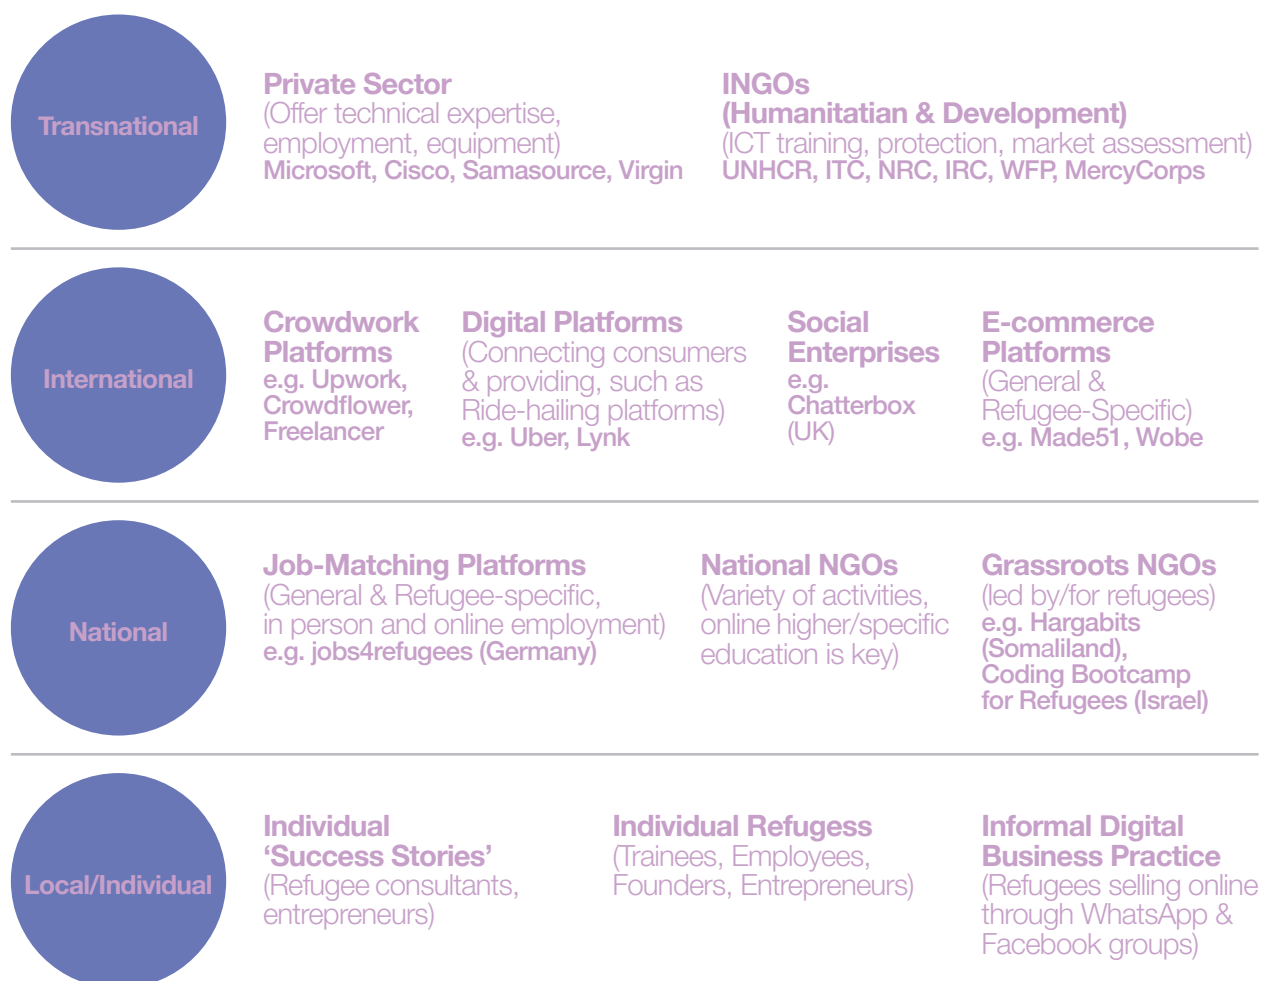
Transnational

Private Sector
(Offer technical expertise, employment, equipment)
Microsoft, Cisco, Samasource, Virgin

INGOs
(Humanitatian & Development)
(ICT training, protection, market assessment)
UNHCR, ITC, NRC, IRC, WFP, MercyCorps

International

Crowdwork Platforms
e.g. Upwork, Crowdflower, Freelancer

Digital Platforms
(Connecting consumers & providing, such as Ride-hailing platforms)
e.g. Uber, Lynk

Social Enterprises
e.g. Chatterbox (UK)

E-commerce Platforms
(General & Refugee-Specific)
e.g. Made51, Wobe

National

Job-Matching Platforms
(General & Refugee-specific, in person and online employment)
e.g. jobs4refugees (Germany)

National NGOs
(Variety of activities, online higher/specific education is key)

Grassroots NGOs
(led by/for refugees)
e.g. Hargabits (Somaliland), Coding Bootcamp for Refugees (Israel)

Local/Individual

Individual 'Success Stories'
(Refugee consultants, entrepreneurs)

Individual Refugess
(Trainees, Employees, Founders, Entrepreneurs)

Informal Digital Business Practice
(Refugees selling online through WhatsApp & Facebook groups)